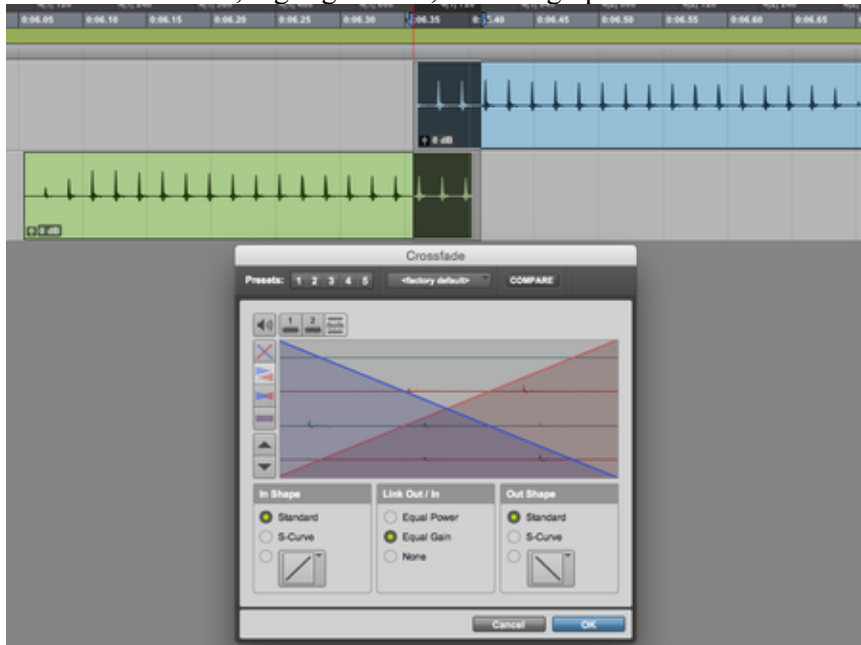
0:06.05 0:06.10 0:06.15 0:06.20 0:06.25 0:06.30 0:06.35 0:06.40 0:06.45 0:06.50 0:06.55 0:06.60 0:06.65

0 dB

Crossfade

Presets: 1 2 3 4 5 <factory default> COMPARE

1 2 Both

In Shape
Standard
S-Curve

Link Out / In
Equal Power
Equal Gain
None

Out Shape
Standard
S-Curve

Cancel OK